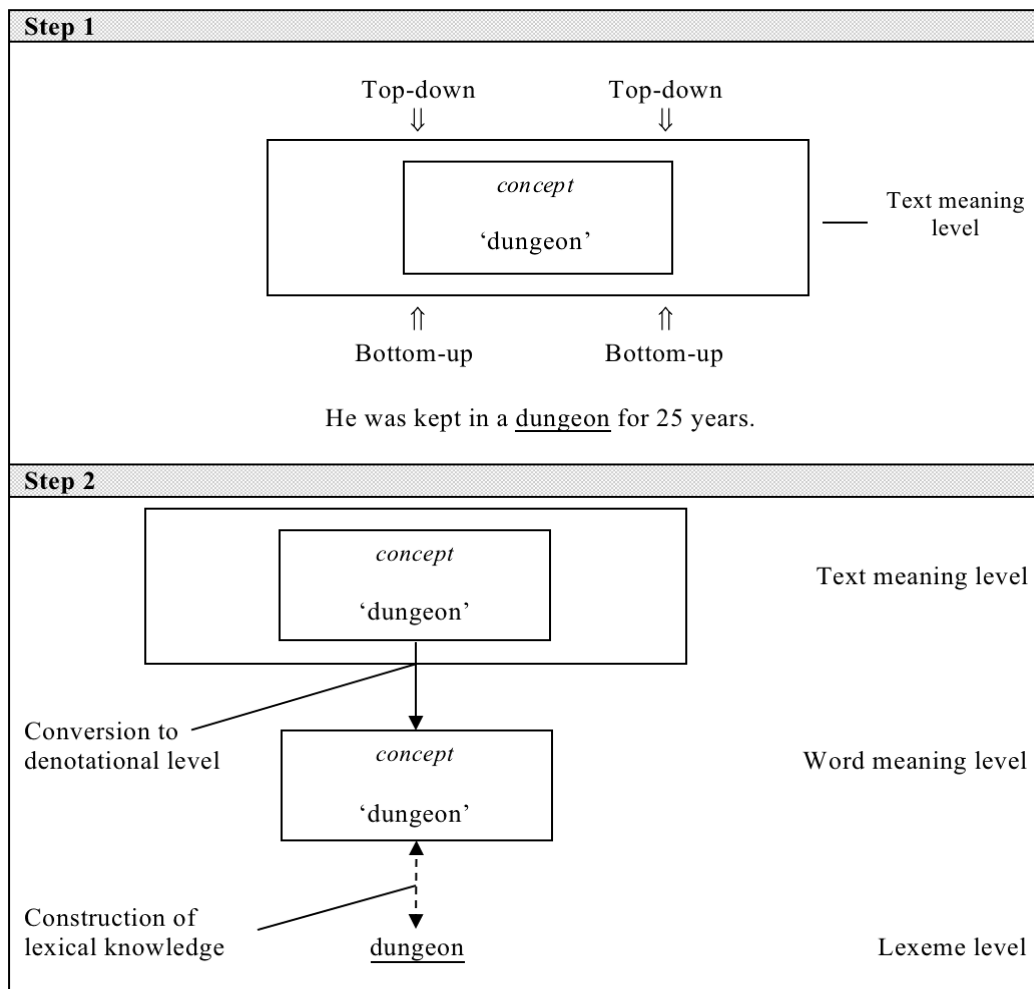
Step 1

Top-down ⇓ Top-down ⇓

*concept*

'dungeon'

Text meaning level

⇑ Bottom-up ⇑ Bottom-up

He was kept in a dungeon for 25 years.

Step 2

*concept*

'dungeon'

Text meaning level

Conversion to denotational level

*concept*

'dungeon'

Word meaning level

Construction of lexical knowledge

dungeon

Lexeme level